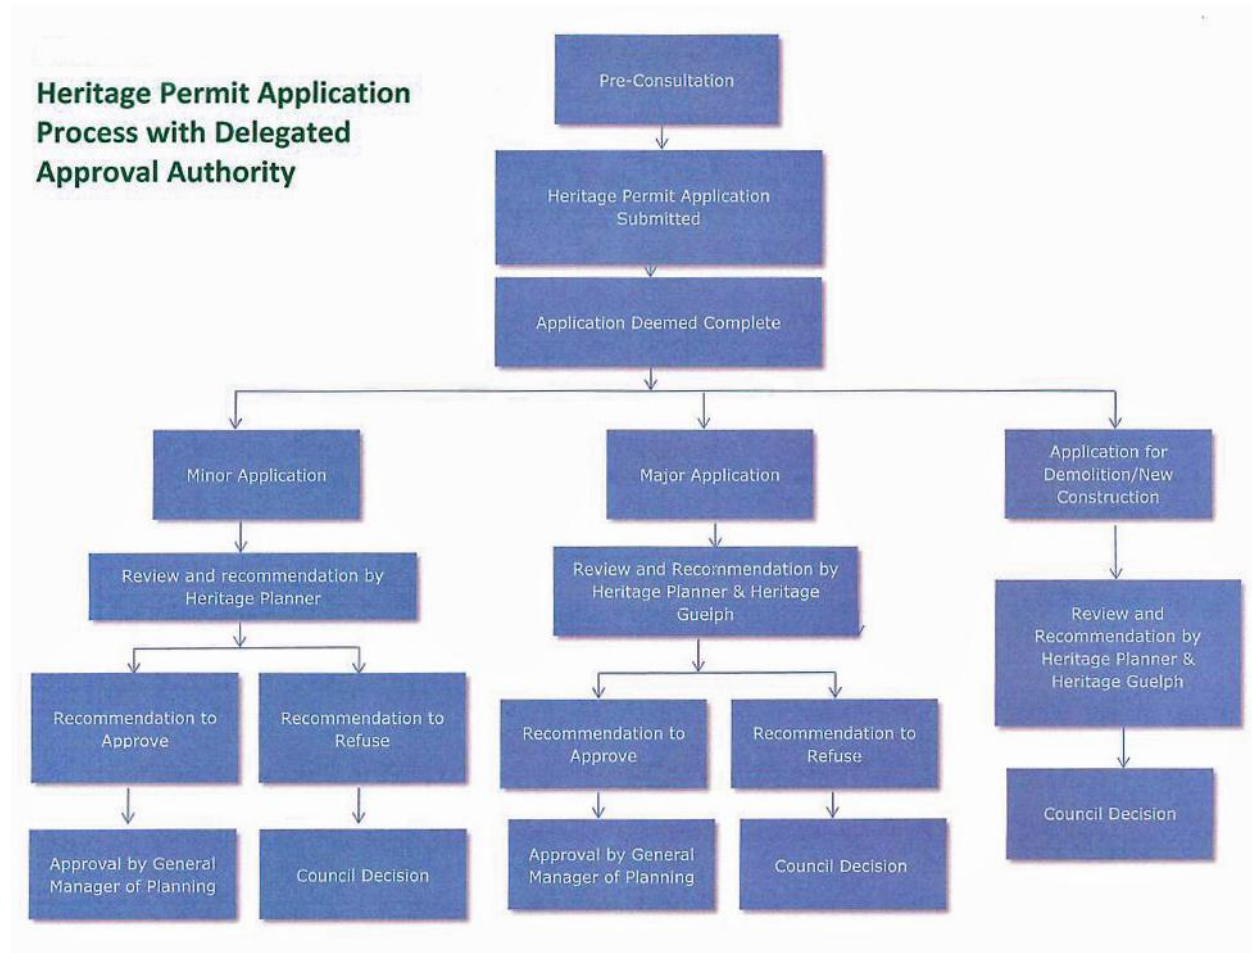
Heritage Permit Application Process with Delegated Approval Authority

Pre-Consultation

Heritage Permit Application Submitted

Application Deemed Complete

Minor Application

Review and recommendation by Heritage Planner

Recommendation to Approve

Approval by General Manager of Planning

Recommendation to Refuse

Council Decision

Major Application

Review and Recommendation by Heritage Planner & Heritage Guelph

Recommendation to Approve

Approval by General Manager of Planning

Recommendation to Refuse

Council Decision

Application for Demolition/New Construction

Review and Recommendation by Heritage Planner & Heritage Guelph

Council Decision